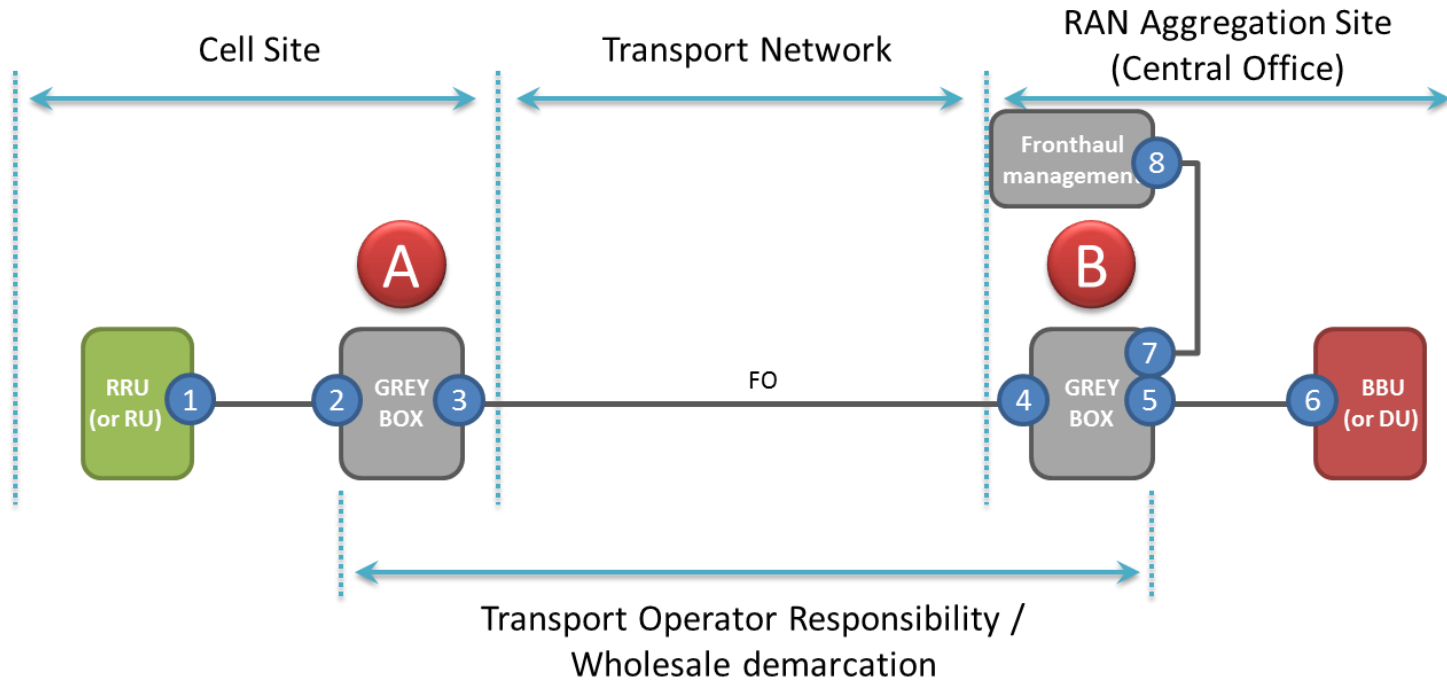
Cell Site

Transport Network

RAN Aggregation Site (Central Office)

Fronthaul managemen

8

A

B

RRU (or RU)

1

2

GREY BOX

3

FO

4

GREY BOX

7

5

6

BBU (or DU)

Transport Operator Responsibility / Wholesale demarcation